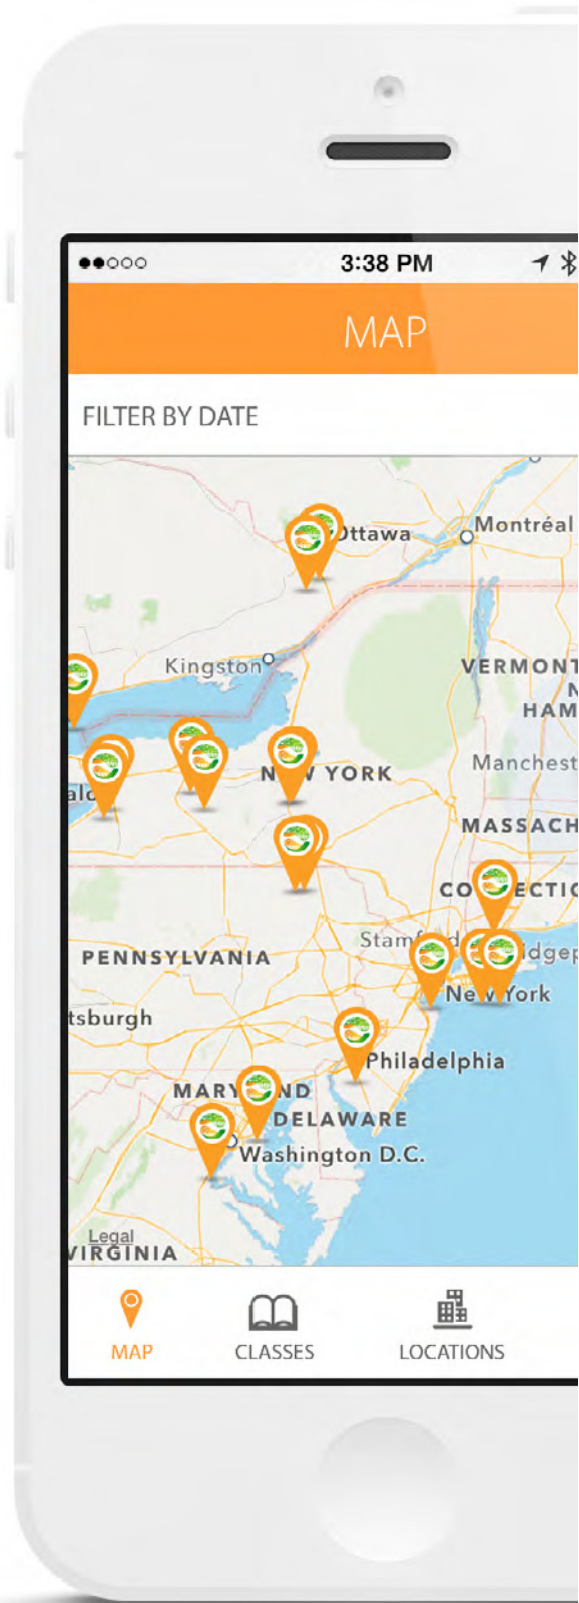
●●○○○ 3:38 PM

MAP

FILTER BY DATE

Ottawa
Montréal
Kingston
VERMONT
N
HAM
Manchest
alo
N YORK
MASSACH
CO ECTIC
PENNSYLVANIA
Stam
idgep
New York
tsburgh
Philadelphia
MARY ND
DELAWARE
Washington D.C.
Legal
VIRGINIA

MAP
CLASSES
LOCATIONS